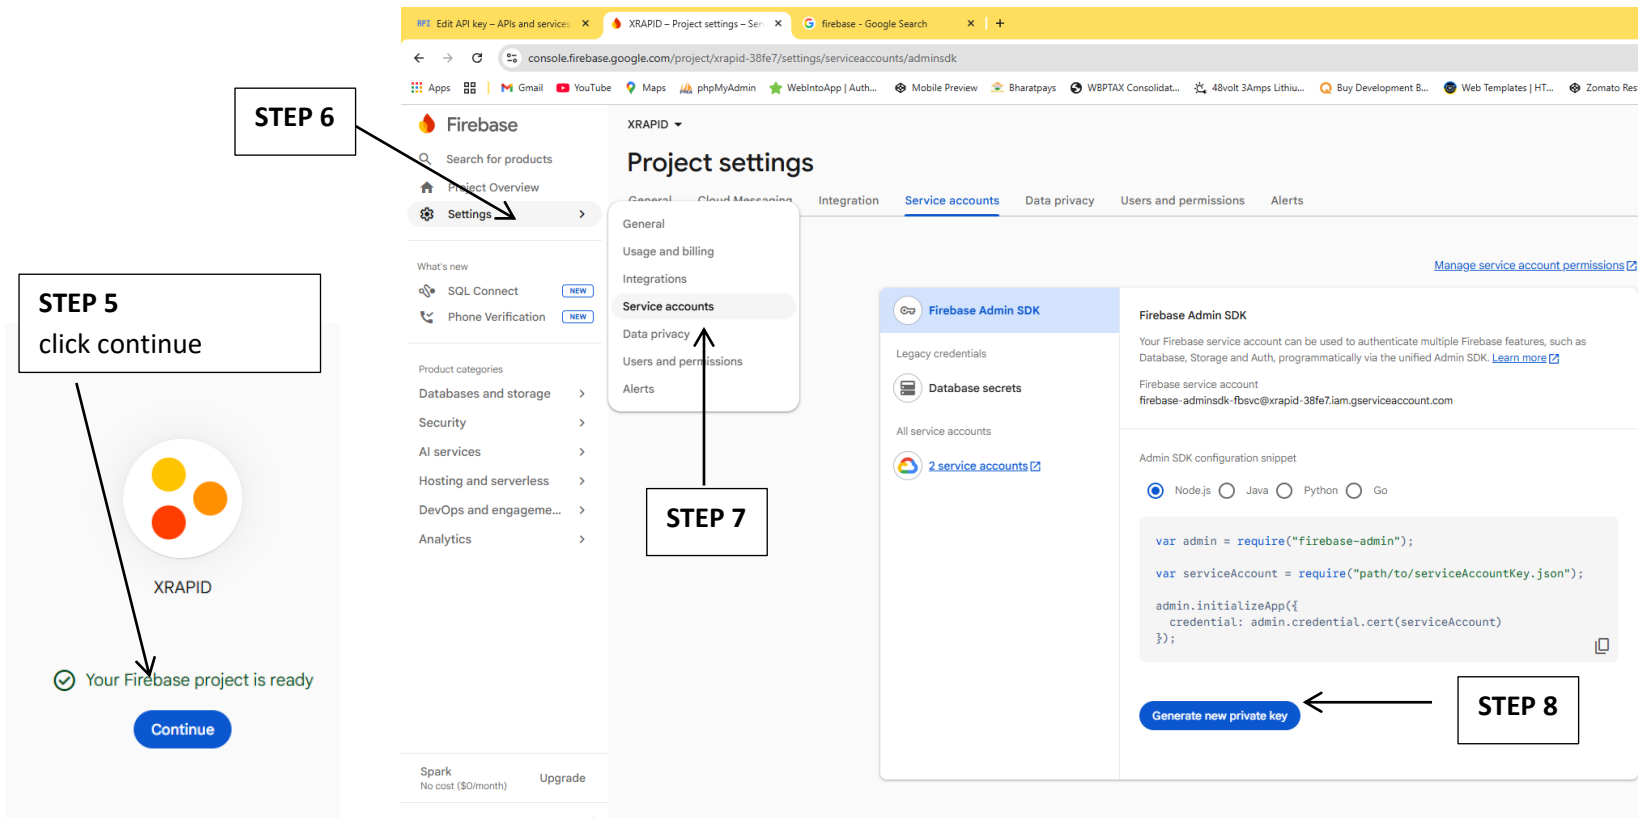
STEP 6

STEP 5
click continue

XRAPID

Your Firebase project is ready

Continue

Edit API key – APIs and services ×
XRAPID – Project settings – Ser ×
firebase - Google Search ×
+

console.firebase.google.com/project/xrapid-38fe7/settings/serviceaccounts/adminsdk

Apps | Gmail | YouTube | Maps | phpMyAdmin | WebIntoApp | Auth... | Mobile Preview | Bharatpays | WBPTAX Consolidat... | 48volt 3Amps Lithiu... | Buy Development B... | Web Templates | HT... | Zomato Res

Firebase

Search for products
Project Overview
Settings

What's new
SQL Connect NEW
Phone Verification NEW

Product categories
Databases and storage
Security
AI services
Hosting and serverless
DevOps and engageme...
Analytics

Spark
No cost ($0/month)
Upgrade

XRAPID

Project settings

General Cloud Messaging Integration Service accounts Data privacy Users and permissions Alerts

General
Usage and billing
Integrations
Service accounts
Data privacy
Users and permissions
Alerts

STEP 7

Manage service account permissions

Firebase Admin SDK

Legacy credentials
Database secrets

All service accounts
2 service accounts

Firebase Admin SDK

Your Firebase service account can be used to authenticate multiple Firebase features, such as Database, Storage and Auth, programmatically via the unified Admin SDK. Learn more

Firebase service account
firebase-adminsdk-fbsvc@xrapid-38fe7.iam.gserviceaccount.com

Admin SDK configuration snippet

Node.js Java Python Go

var admin = require("firebase-admin");

var serviceAccount = require("path/to/serviceAccountKey.json");

admin.initializeApp({
  credential: admin.credential.cert(serviceAccount)
});

Generate new private key

STEP 8